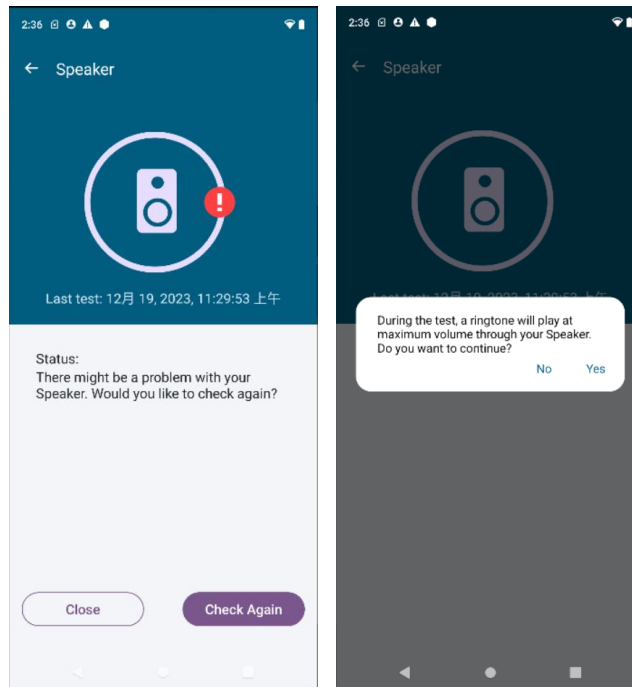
2:36

Speaker

Last test: 12月 19, 2023, 11:29:53 上午

Status:
There might be a problem with your Speaker. Would you like to check again?

Close

Check Again

2:36

Speaker

During the test, a ringtone will play at maximum volume through your Speaker. Do you want to continue?

No

Yes